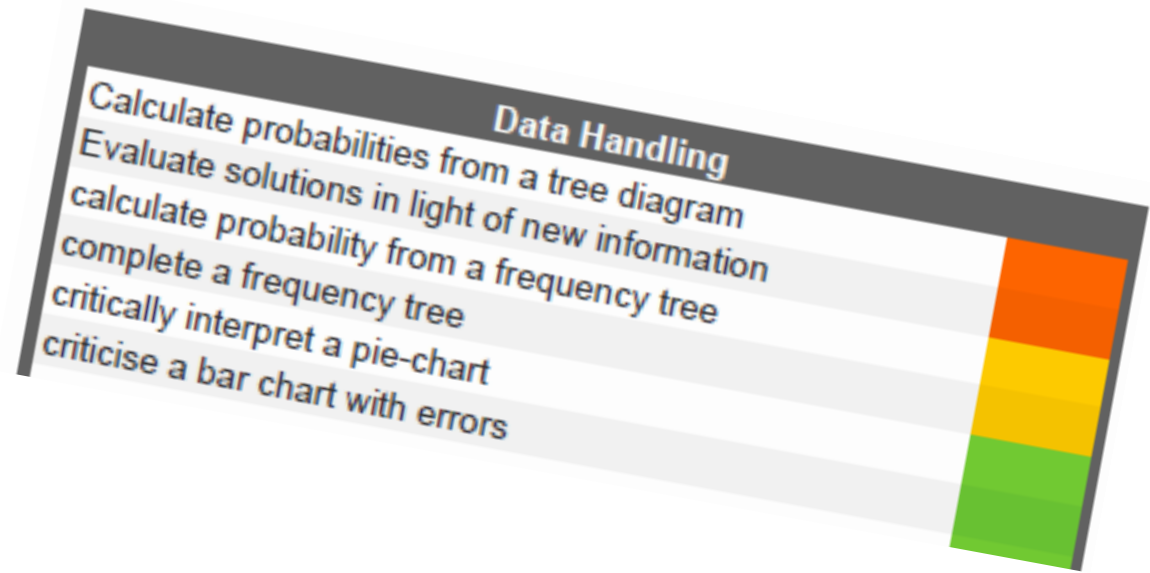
| Data Handling |
|---|
| Calculate probabilities from a tree diagram |
| Evaluate solutions in light of new information |
| calculate probability from a frequency tree |
| complete a frequency tree |
| critically interpret a pie-chart |
| criticise a bar chart with errors |